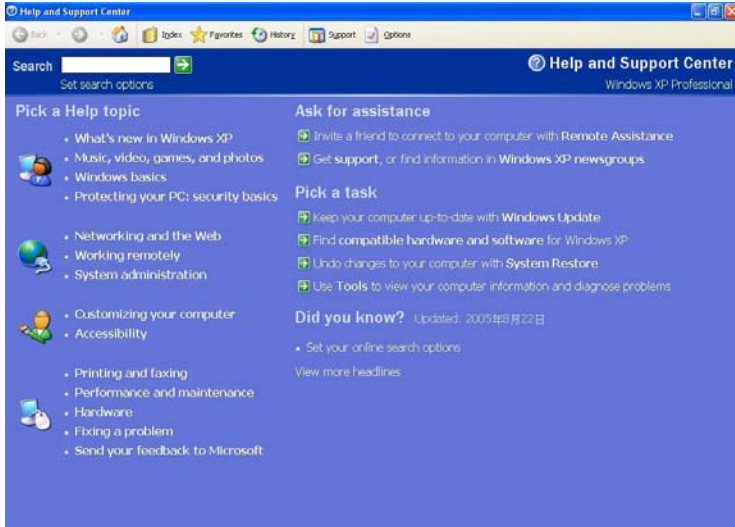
Help and Support Center

Back · Index Favorites History Support Options

Search

Set search options

Help and Support Center
Windows XP Professional

Pick a Help topic

• What's new in Windows XP
• Music, video, games, and photos
• Windows basics
• Protecting your PC: security basics

• Networking and the Web
• Working remotely
• System administration

• Customizing your computer
• Accessibility

• Printing and faxing
• Performance and maintenance
• Hardware
• Fixing a problem
• Send your feedback to Microsoft

Ask for assistance

Invite a friend to connect to your computer with Remote Assistance

Get support, or find information in Windows XP newsgroups

Pick a task

Keep your computer up-to-date with Windows Update

Find compatible hardware and software for Windows XP

Undo changes to your computer with System Restore

Use Tools to view your computer information and diagnose problems

Did you know? Updated: 2005年8月22日

• Set your online search options

View more headlines